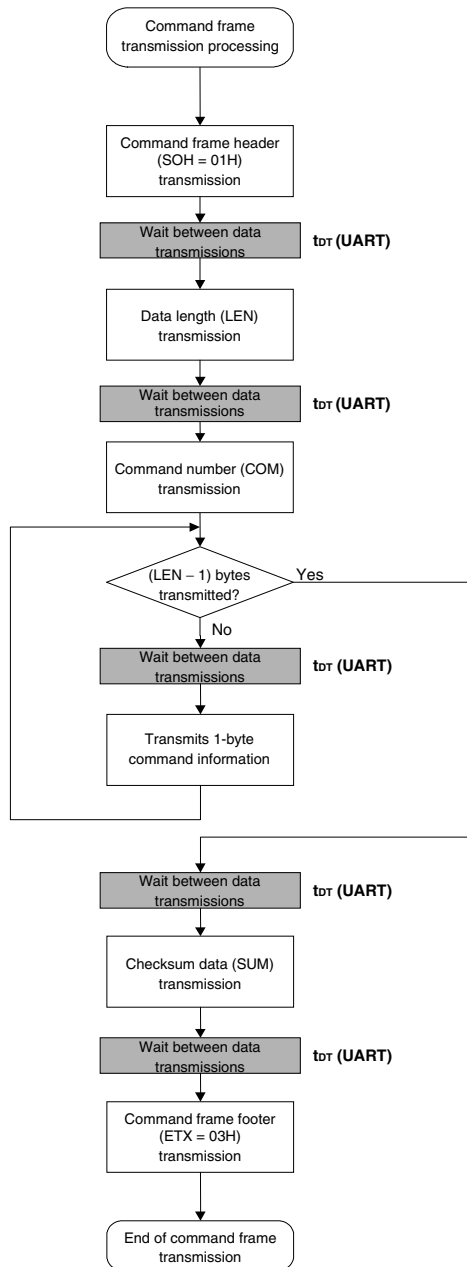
Command frame transmission processing

Command frame header (SOH = 01H) transmission

Wait between data transmissions

$t_{DT}$ (UART)

Data length (LEN) transmission

Wait between data transmissions

$t_{DT}$ (UART)

Command number (COM) transmission

(LEN − 1) bytes transmitted?

Yes

No

Wait between data transmissions

$t_{DT}$ (UART)

Transmits 1-byte command information

Wait between data transmissions

$t_{DT}$ (UART)

Checksum data (SUM) transmission

Wait between data transmissions

$t_{DT}$ (UART)

Command frame footer (ETX = 03H) transmission

End of command frame transmission